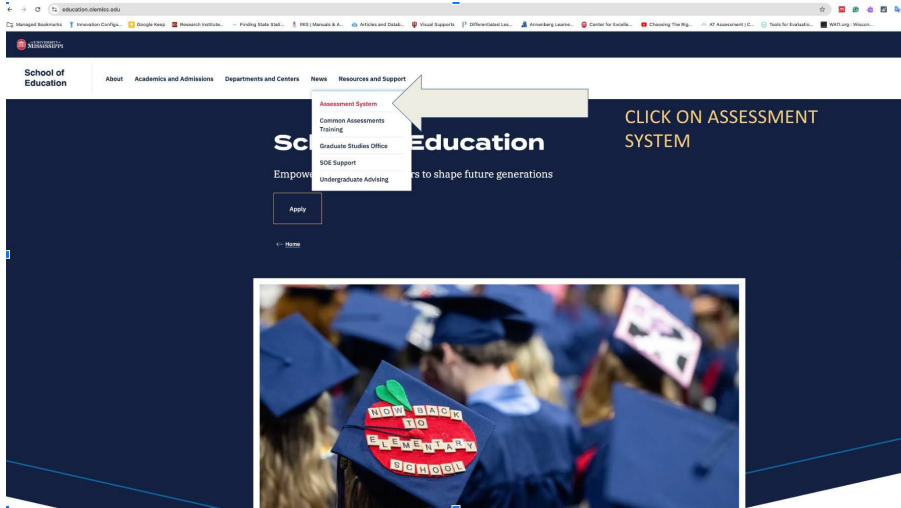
education.olemiss.edu

Managed Bookmarks | Innovation Configu... | Google Keep | Research Institute... | Finding State Stati... | MIS | Manuals & A... | Articles and Datab... | Visual Supports | Differentiated Les... | Annenberg Learne... | Center for Excelle... | Choosing The Rig... | AT Assessment | C... | Tools for Evaluatio... | WATI.org : Wiscon...

THE UNIVERSITY of MISSISSIPPI

School of Education

About | Academics and Admissions | Departments and Centers | News | Resources and Support

Assessment System
Common Assessments Training
Graduate Studies Office
SOE Support
Undergraduate Advising

CLICK ON ASSESSMENT SYSTEM

Sc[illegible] Education

Empowe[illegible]rs to shape future generations

Apply

← Home

NOW BACK TO ELEMENTARY SCHOOL